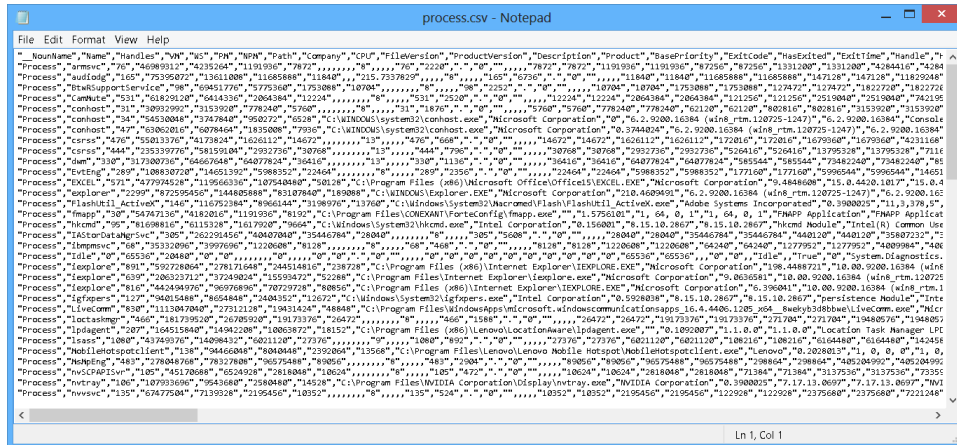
process.csv - Notepad

File Edit Format View Help

"__NounName","Name","Handles","VM","WS","PM","NPM","Path","Company","CPU","FileVersion","ProductVersion","Description","Product","BasePriority","ExitCode","HasExited","ExitTime","Handle","H
"Process","armsvc","76","46989312","4235264","1191936","7872",,,,,,,,"8",,,,"76","2220",".",".","0",,,,"7872","7872","1191936","1191936","87256","87256","1331200","1331200","4284416","4284
"Process","audiodg","165","75395072","13611008","11685888","11840",,"215.7337829",,,,"8",,,,"165","6736",".",".","0",,,,"11840","11840","11685888","11685888","147128","147128","11829248"
"Process","BtwRSupportService","98","69451776","5775360","1753088","10704",,,,,,,,"8",,,,"98","2252",".",".","0",,,,"10704","10704","1753088","1753088","127472","127472","1822720","182272
"Process","CamMute","531","61829120","6414336","2064384","12224",,,,,,,,"8",,,,"531","2520",".",".","0",,,,"12224","12224","2064384","2064384","121256","121256","2519040","2519040","742195
"Process","conhost","31","30932992","3153920","778240","5760",,,,,,,,"8",,,,"31","1876",".",".","0",,,,"5760","5760","778240","778240","62120","62120","802816","802816","3153920","3153920
"Process","conhost","34","54530048","3747840","950272","6528","C:\WINDOWS\system32\conhost.exe","Microsoft Corporation","0","6.2.9200.16384 (win8_rtm.120725-1247)","6.2.9200.16384","Console
"Process","conhost","47","63062016","6078464","1835008","7936","C:\WINDOWS\system32\conhost.exe","Microsoft Corporation","0.3744024","6.2.9200.16384 (win8_rtm.120725-1247)","6.2.9200.16384
"Process","csrss","476","55013376","4173824","1626112","14672",,,,,,,,"13",,,,"476","668",".",".","0",,,,"14672","14672","1626112","1626112","172016","172016","1679360","1679360","4231168
"Process","csrss","444","235339776","58159104","2932736","30768",,,,,,,,"13",,,,"444","740",".",".","0",,,,"30768","30768","2932736","2932736","526416","526416","13795328","13795328","7218
"Process","dwm","330","317300736","64667648","64077824","36416",,,,,,,,"13",,,,"330","1136",".",".","0",,,,"36416","36416","64077824","64077824","585544","585544","73482240","73482240","85
"Process","EvtEng","289","108830720","14651392","5988352","22464",,,,,,,,"8",,,,"289","2356",".",".","0",,,,"22464","22464","5988352","5988352","177160","177160","5996544","5996544","14651
"Process","EXCEL","571","477974528","119566336","107540480","50128","C:\Program Files (x86)\Microsoft Office\Office15\EXCEL.EXE","Microsoft Corporation","9.4848608","15.0.4420.1017","15.0.4
"Process","explorer","1299","762958456","144605888","93167040","189088","C:\WINDOWS\Explorer.EXE","Microsoft Corporation","218.4609455","6.2.9200.16384 (win8_rtm.120725-1247)","6.2.9200.163
"Process","FlashUtil_ActiveX","146","116752384","8966144","3190976","13760","C:\Windows\System32\Macromed\Flash\FlashUtil_ActiveX.exe","Adobe Systems Incorporated","0.3900025","11,3,378,5",
"Process","fmapp","30","54747136","4182016","1191936","8192","C:\Program Files\CONEXANT\ForteConfig\fmapp.exe","Microsoft Corporation","1.5756101","1, 64, 0, 1","1, 64, 0, 1","FMAPP Application","FMAPP Applicat
"Process","hkcmd","95","81698816","6115328","1617920","9664","C:\Windows\System32\hkcmd.exe","Intel Corporation","0.156001","8.15.10.2867","8.15.10.2867","hkcmd Module","Intel(R) Common Use
"Process","IAStorDataMgrSvc","305","262291456","40407040","35446784","28040",,,,,,,,"8",,,,"305","5600",".",".","0",,,,"28040","28040","35446784","35446784","440120","440120","35807232","3
"Process","ibmpmsvc","68","35332096","3997696","1220608","8128",,,,,,,,"8",,,,"68","468",".",".","0",,,,"8128","8128","1220608","1220608","64240","64240","1277952","1277952","4009984","400
"Process","Idle","0","65536","20480","0","0",,,,,,,,"0",,,,"0","0",".",".","0",,,,"0","0","0","0","0","0","65536","65536","0","0","Idle","True","0","System.Diagnostics.
"Process","iexplore","891","592728064","278171648","244514816","238728","C:\Program Files (x86)\Internet Explorer\IEXPLORE.EXE","Microsoft Corporation","198.4488721","10.00.9200.16384 (win8
"Process","iexplore","639","206323712","37249024","15593472","52288","C:\Program Files\Internet Explorer\iexplore.exe","Microsoft Corporation","0.3636581","10.00.9200.16384 (win8_rtm.120725
"Process","iexplore","816","442494976","96976896","70729728","80856","C:\Program Files (x86)\Internet Explorer\IEXPLORE.EXE","Microsoft Corporation","6.396041","10.00.9200.16384 (win8_rtm.1
"Process","igfxpers","127","94015488","8654848","2404352","12672","C:\Windows\System32\igfxpers.exe","Intel Corporation","0.5928038","8.15.10.2867","8.15.10.2867","persistence Module","Int
"Process","LiveComm","830","1113047040","27312128","19431424","48848","C:\Program Files\WindowsApps\microsoft.windowscommunicationsapps_16.4.4406.1205_x64__8wekyb3d8bbwe\LiveComm.exe","Mic
"Process","lmtcasMngr","466","168173952","26705920","19173376","26432",,,,,,,,"8",,,,"466","1588",".",".","0",,,,"26432","26432","19173376","19173376","290704","290704","19468288","1946828
"Process","lpdagent","207","164515840","14942208","10063872","18152","C:\Program Files (x86)\Lenovo\LocationAware\lpdagent.exe","","0.1092007","1.1.0.0","1.1.0.0","Location Task Manager LPD
"Process","lsass","1080","43749376","14094432","6021120","27376",,,,,,,,"9",,,,"1080","892",".",".","0",,,,"27376","27376","6021120","6021120","108216","108216","6164480","6164480","14245
"Process","MobileHotspotClient","138","94466048","8040448","2392064","13568","C:\Program Files\Lenovo\Lenovo Mobile Hotspot\MobileHotspotclient.exe","Lenovo","0.2028013","1, 0, 0, 0","1, 0
"Process","NeMsgMgr","493","278044160","39337600","96573440","96056",,,,,,,,"8",,,,"493","2948",".",".","0",,,,"96056","96056","96573440","96573440","298640","298640","49520992","49520992"
"Process","nvSCPAPISvr","105","45170688","6524928","2818048","10624",,,,,,,,"8",,,,"105","472",".",".","0",,,,"10624","10624","2818048","2818048","71384","71384","3137536","3137536","73359
"Process","nvtray","106","107933696","9543680","2580480","14528","C:\Program Files\NVIDIA Corporation\Display\nvtray.exe","NVIDIA Corporation","0.3900025","7.17.13.0697","7.17.13.0697","NVI
"Process","nvvsvc","135","67477504","7139328","2195456","10352",,,,,,,,"8",,,,"135","524",".",".","0",,,,"10352","10352","2195456","2195456","122928","122928","2375680","2375680","7221248"

Ln 1, Col 1